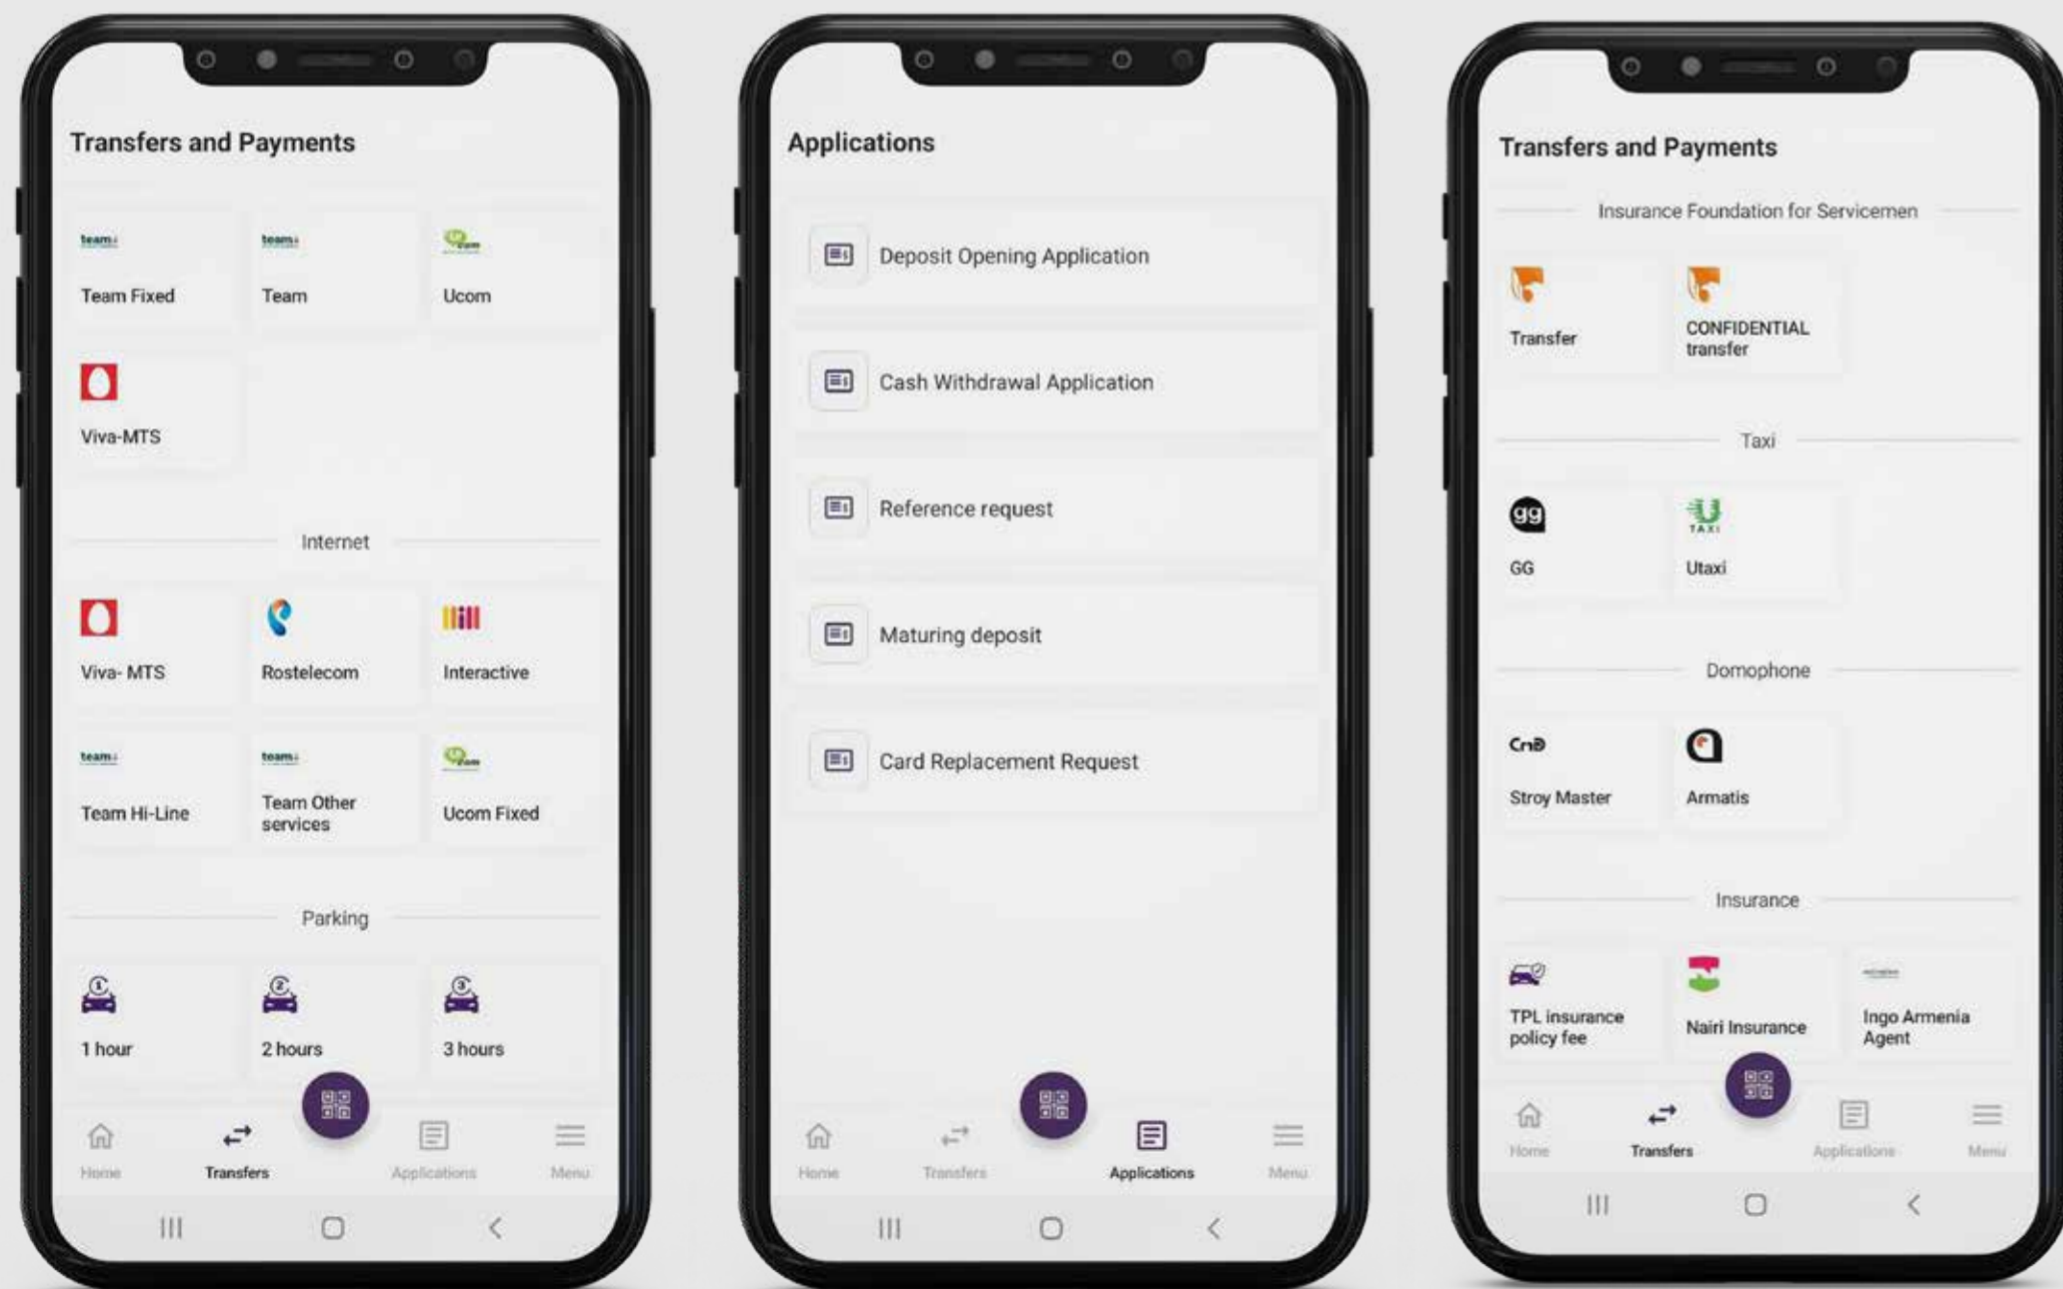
Transfers and Payments

team
Team Fixed

team
Team

Ucom

Viva-MTS

Internet

Viva- MTS

Rostelecom

Interactive

team
Team Hi-Line

team
Team Other services

Ucom Fixed

Parking

1 hour

2 hours

3 hours

Home
Transfers
Applications
Menu

Applications

Deposit Opening Application

Cash Withdrawal Application

Reference request

Maturing deposit

Card Replacement Request

Home
Transfers
Applications
Menu

Transfers and Payments

Insurance Foundation for Servicemen

Transfer

CONFIDENTIAL transfer

Taxi

gg
GG

TAXI
Utaxi

Domophone

Stroy Master

Armatis

Insurance

TPL insurance policy fee

Nairi Insurance

Ingo Armenia Agent

Home
Transfers
Applications
Menu